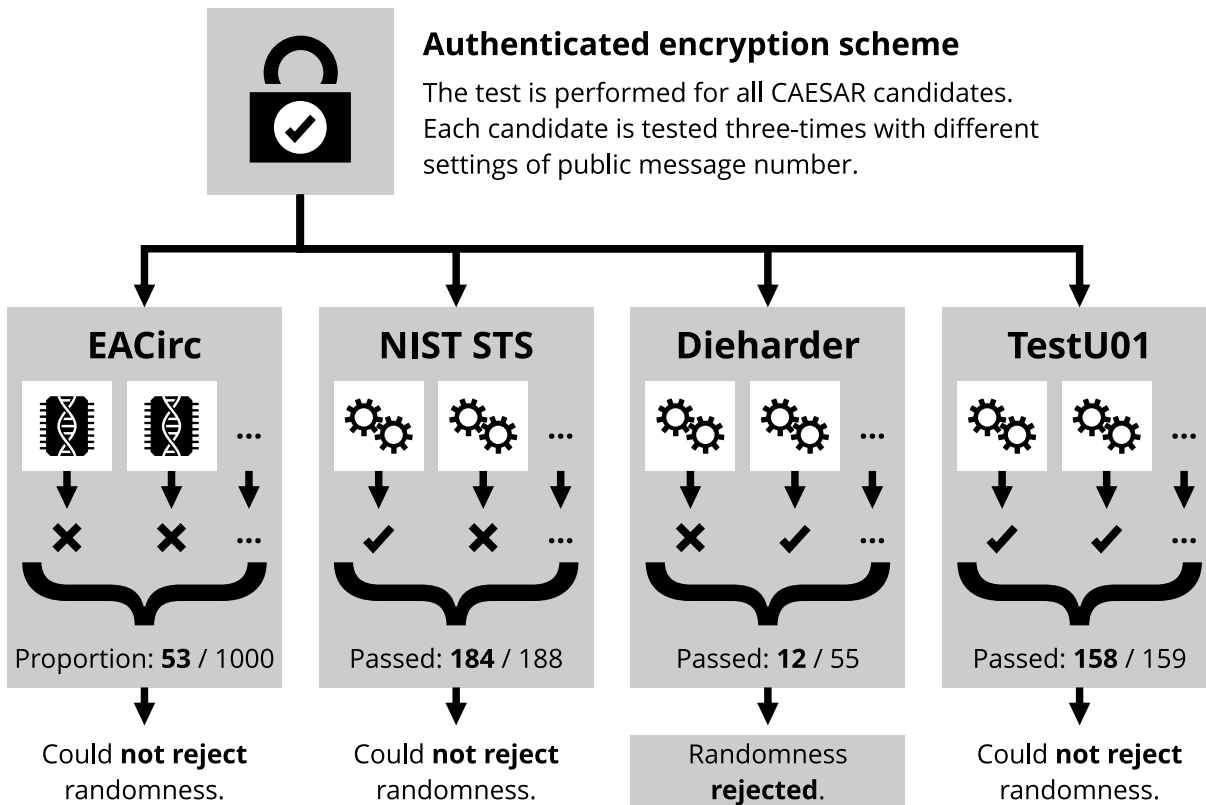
Authenticated encryption scheme

The test is performed for all CAESAR candidates. Each candidate is tested three-times with different settings of public message number.

EACirc

...

...

Proportion: 53 / 1000

Could not reject randomness.

NIST STS

...

...

Passed: 184 / 188

Could not reject randomness.

Dieharder

...

...

Passed: 12 / 55

Randomness rejected.

TestU01

...

...

Passed: 158 / 159

Could not reject randomness.